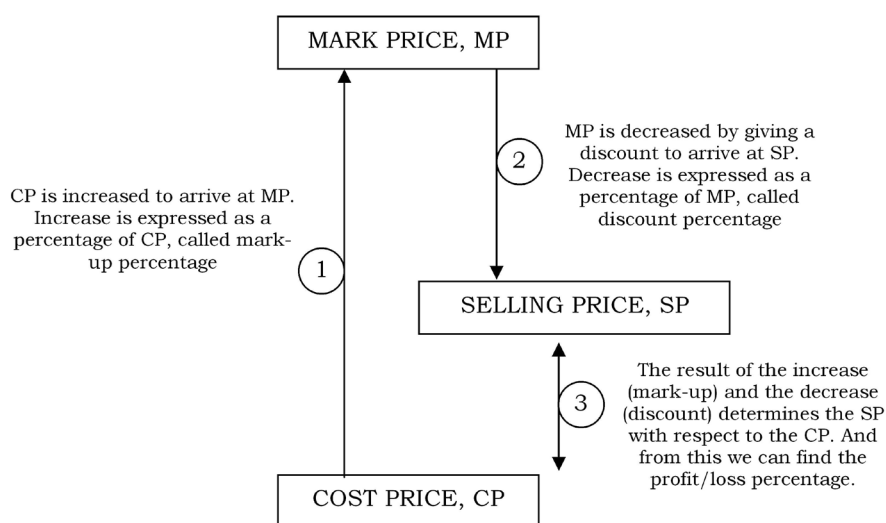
MARK PRICE, MP

MP is decreased by giving a discount to arrive at SP. Decrease is expressed as a percentage of MP, called discount percentage

2

CP is increased to arrive at MP. Increase is expressed as a percentage of CP, called mark-up percentage

1

SELLING PRICE, SP

3

The result of the increase (mark-up) and the decrease (discount) determines the SP with respect to the CP. And from this we can find the profit/loss percentage.

COST PRICE, CP